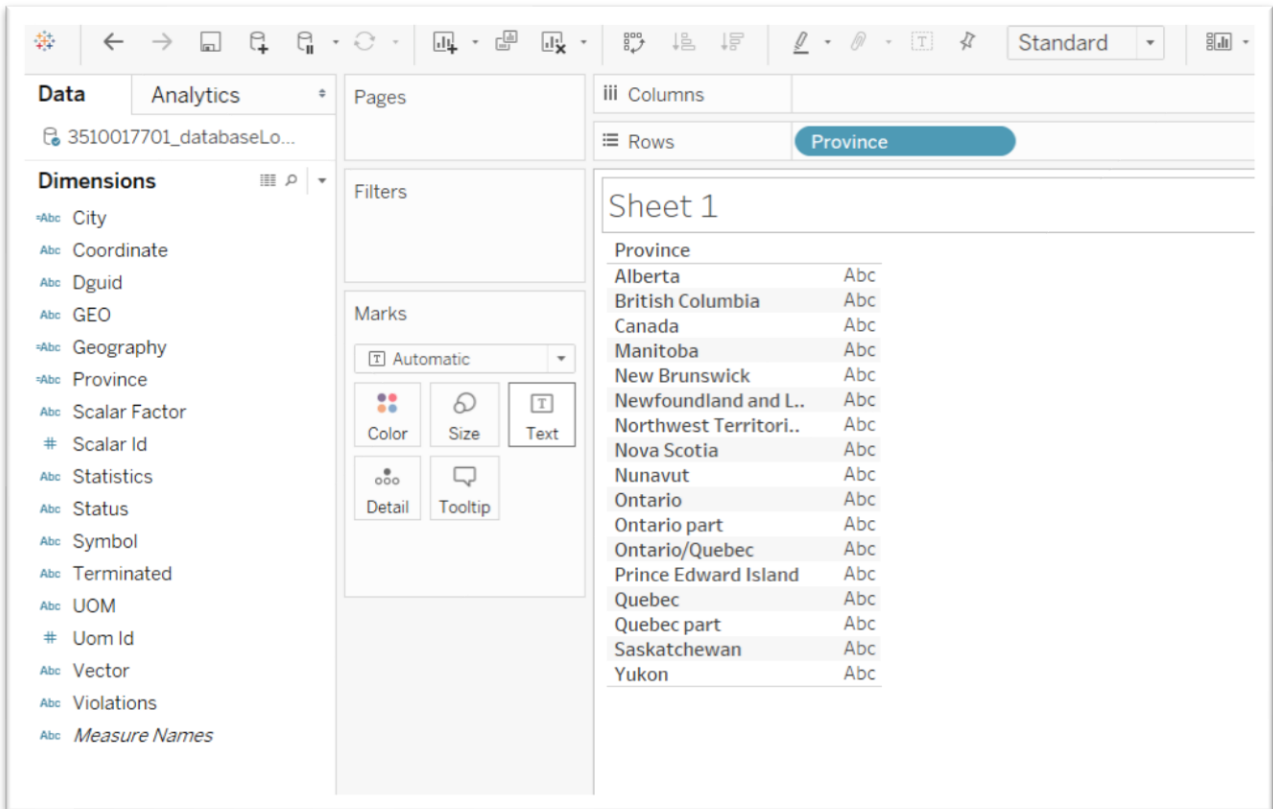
Standard

Data
Analytics
3510017701_databaseLo...
Dimensions
Abc City
Abc Coordinate
Abc Dguid
Abc GEO
Abc Geography
Abc Province
Abc Scalar Factor
# Scalar Id
Abc Statistics
Abc Status
Abc Symbol
Abc Terminated
Abc UOM
# Uom Id
Abc Vector
Abc Violations
Abc *Measure Names*

Pages

Filters

Marks
Automatic
Color
Size
Text
Detail
Tooltip

Columns
Rows
Province

Sheet 1

| Province | |
|---|---|
| Alberta | Abc |
| British Columbia | Abc |
| Canada | Abc |
| Manitoba | Abc |
| New Brunswick | Abc |
| Newfoundland and L.. | Abc |
| Northwest Territori.. | Abc |
| Nova Scotia | Abc |
| Nunavut | Abc |
| Ontario | Abc |
| Ontario part | Abc |
| Ontario/Quebec | Abc |
| Prince Edward Island | Abc |
| Quebec | Abc |
| Quebec part | Abc |
| Saskatchewan | Abc |
| Yukon | Abc |